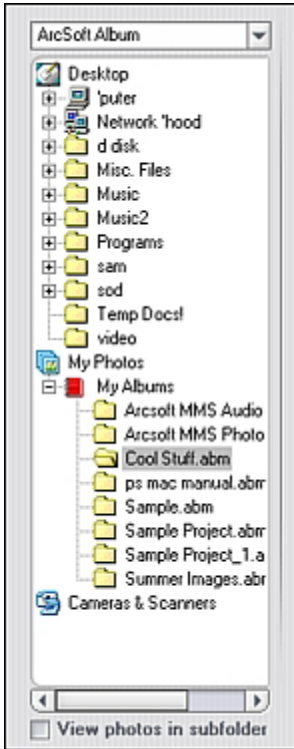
ArcSoft Album

Desktop
'puter
Network 'hood
d disk
Misc. Files
Music
Music2
Programs
sam
sod
Temp Docs!
video
My Photos
My Albums
Arcsoft MMS Audio
Arcsoft MMS Photo
Cool Stuff.abm
ps mac manual.abm
Sample.abm
Sample Project.abm
Sample Project_1.a
Summer Images.abm
Cameras & Scanners

View photos in subfolder